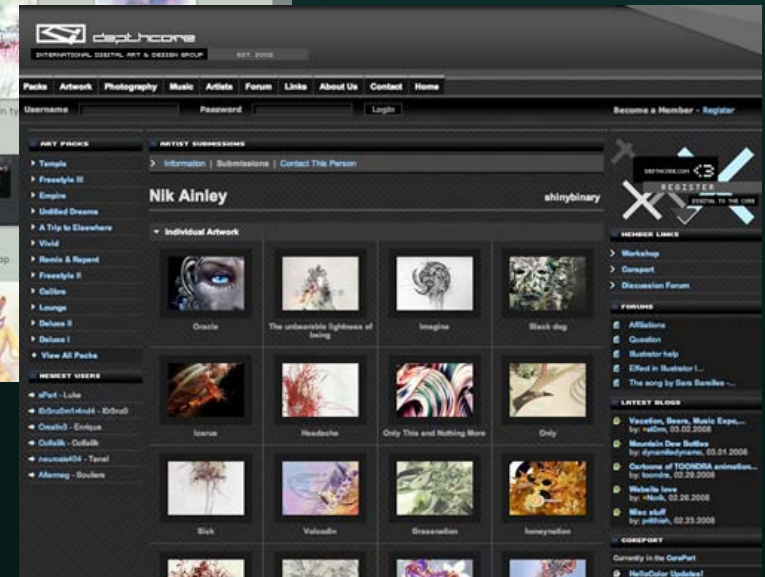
depthcore
INTERNATIONAL DIGITAL ART & DESIGN GROUP EST. 2002

Packs | Artwork | Photography | Music | Artists | Forum | Links | About Us | Contact | Home

Username Password Login

Become a Member - Register

ART PACKS
Temple
Freestyle III
Empire
Untitled Dreams
A Trip to Elsewhere
Vivid
Remix & Repent
Freestyle II
Calibre
Lounge
Deluxe II
Deluxe I
View All Packs

NEWEST USERS
aPart - Luke
Er5nu0mfr4nd4 - Er5nu0
Creativ3 - Enrique
Collalik - Collalik
neumale404 - Tanel
Altermeg - Soulem

ARTIST SUBMISSIONS
Information | Submissions | Contact This Person

Nik Ainley
shinybinary

Individual Artwork

Oracle
The unbearable lightness of being
Imagine
Black dog
Icarus
Headache
Only This and Nothing More
Only
Sick
Volcadin
Greenation
honeynation

DEPTHCORE.COM <3
REGISTER
DIGITAL TO THE CORE

MEMBER LINKS
Workshop
Corepart
Discussion Forum

FORUMS
Affiliations
Question
Illustrator help
Effect in Illustrator I...
The song by Sara Bareilles -...

LATEST BLOGS
Vacation, Beers, Music Expo,... by: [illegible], 03.02.2008
Mountain Dew Bottles by: dynamitedynamo, 03.01.2008
Cartoons of TOONDRA animation... by: toondra, 02.29.2008
Website love by: +Nork, 02.26.2008
Misc stuff by: pr8thish, 02.23.2008

COREPORT
Currently in the CorePort
HelloColor Updates!